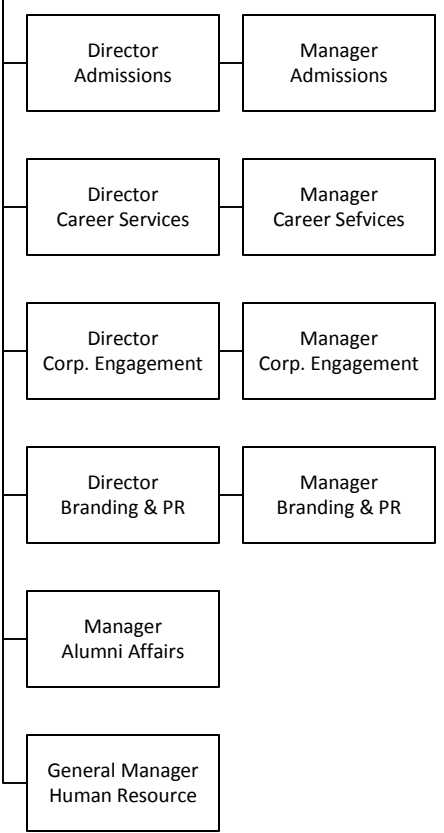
Director
Admissions

Manager
Admissions

Director
Career Services

Manager
Career Sefvices

Director
Corp. Engagement

Manager
Corp. Engagement

Director
Branding & PR

Manager
Branding & PR

Manager
Alumni Affairs

General Manager
Human Resource